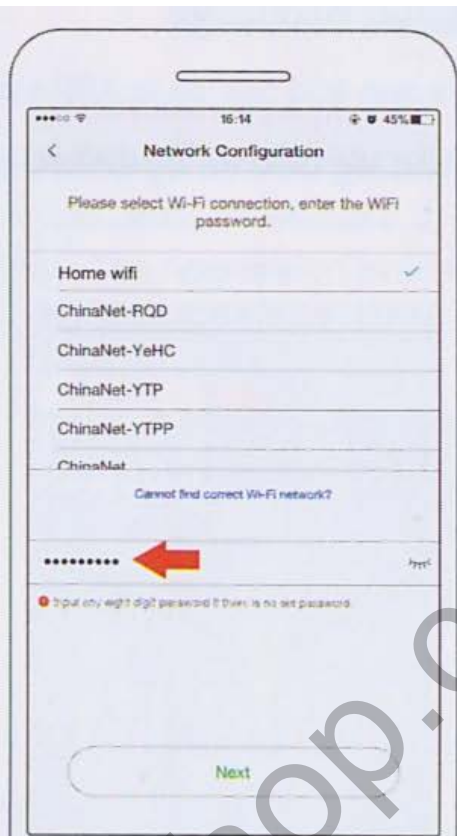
16:14

45%

<

Network Configuration

Please select Wi-Fi connection, enter the WiFi password.

Home wifi

ChinaNet-RQD

ChinaNet-YeHC

ChinaNet-YTP

ChinaNet-YTPP

ChinaNet

Cannot find correct Wi-Fi network?

••••••••••

Input any eight digit password if there is no set password.

Next